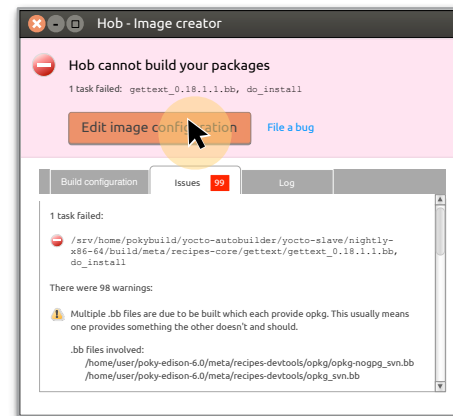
Hob - Image creator

Hob cannot build your packages

1 task failed: gettext_0.18.1.1.bb, do_install

Edit image configuration

File a bug

Build configuration

Issues 99

Log

1 task failed:

/srv/home/pokybuild/yocto-autobuilder/yocto-slave/nightly-x86-64/build/meta/recipes-core/gettext/gettext_0.18.1.1.bb, do_install

There were 98 warnings:

Multiple .bb files are due to be built which each provide opkg. This usually means one provides something the other doesn't and should.

.bb files involved:
/home/user/poky-edison-6.0/meta/recipes-devtools/opkg/opkg-nogpg_svn.bb
/home/user/poky-edison-6.0/meta/recipes-devtools/opkg/opkg_svn.bb